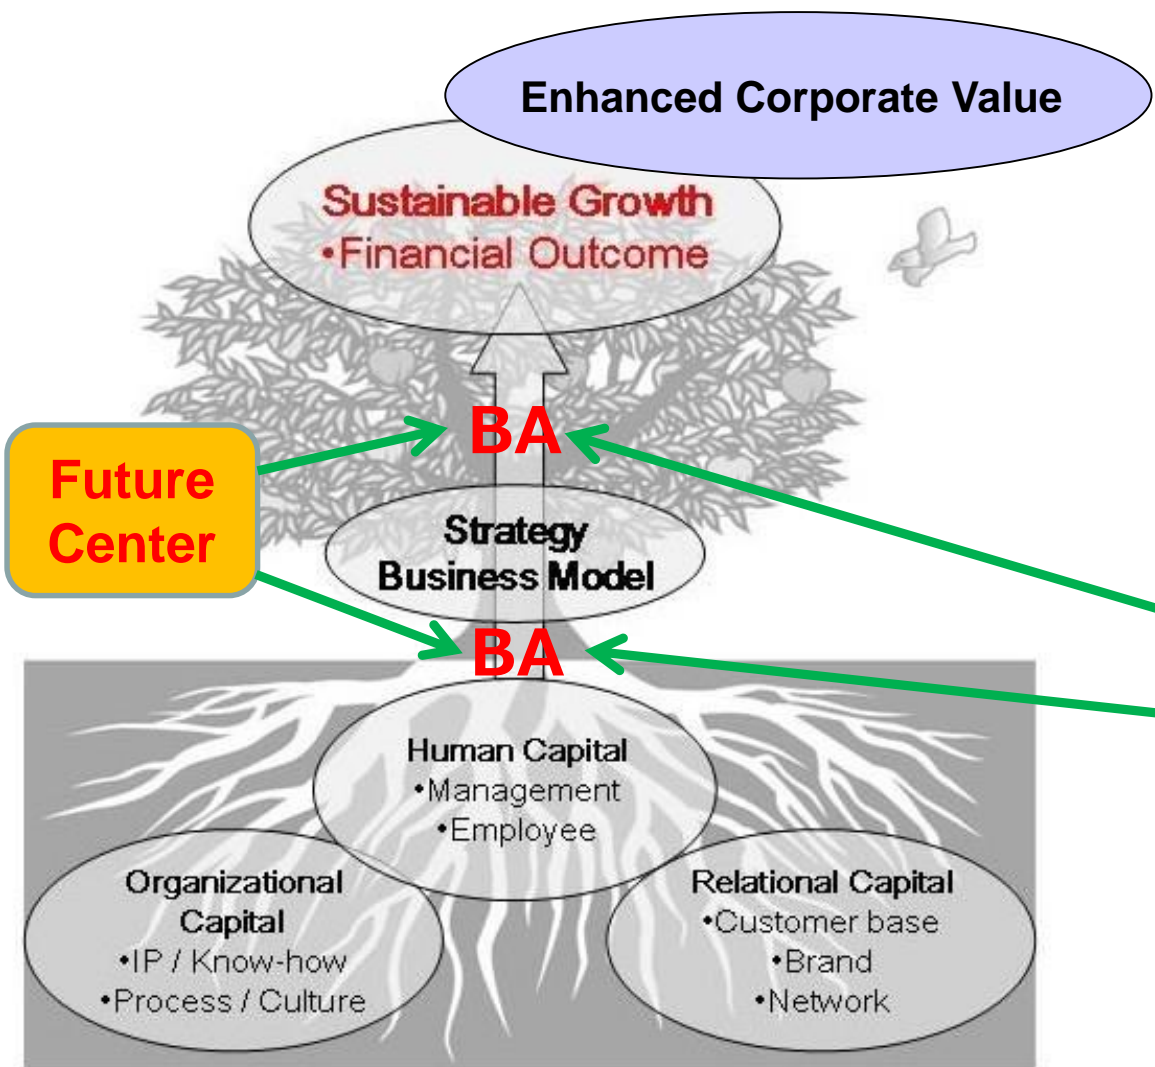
Enhanced Corporate Value

Sustainable Growth
•Financial Outcome

Future Center

BA

Strategy
Business Model

BA

Human Capital
•Management
•Employee

Organizational Capital
•IP / Know-how
•Process / Culture

Relational Capital
•Customer base
•Brand
•Network